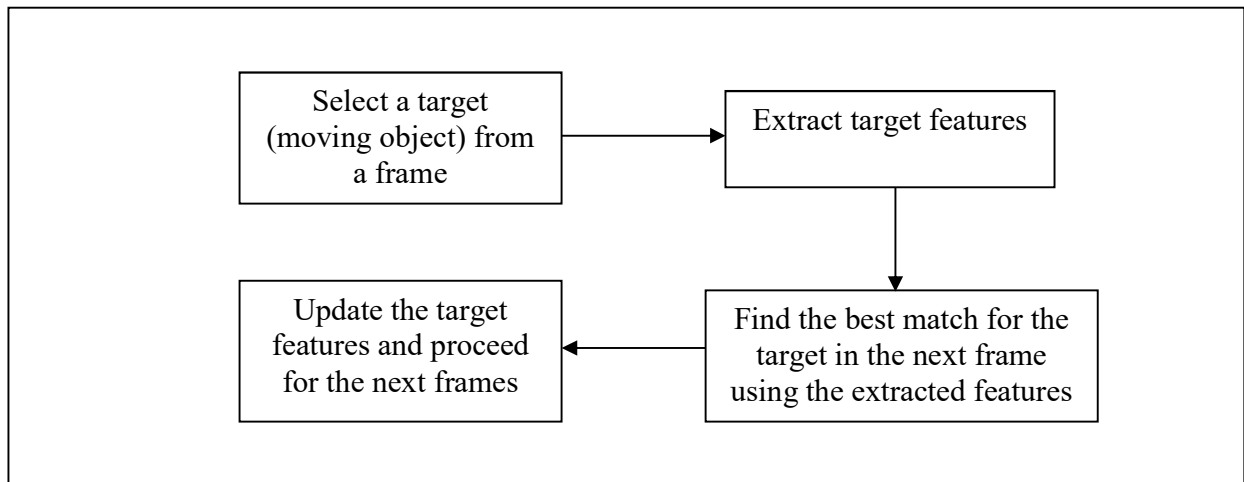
Select a target (moving object) from a frame

Extract target features

Find the best match for the target in the next frame using the extracted features

Update the target features and proceed for the next frames